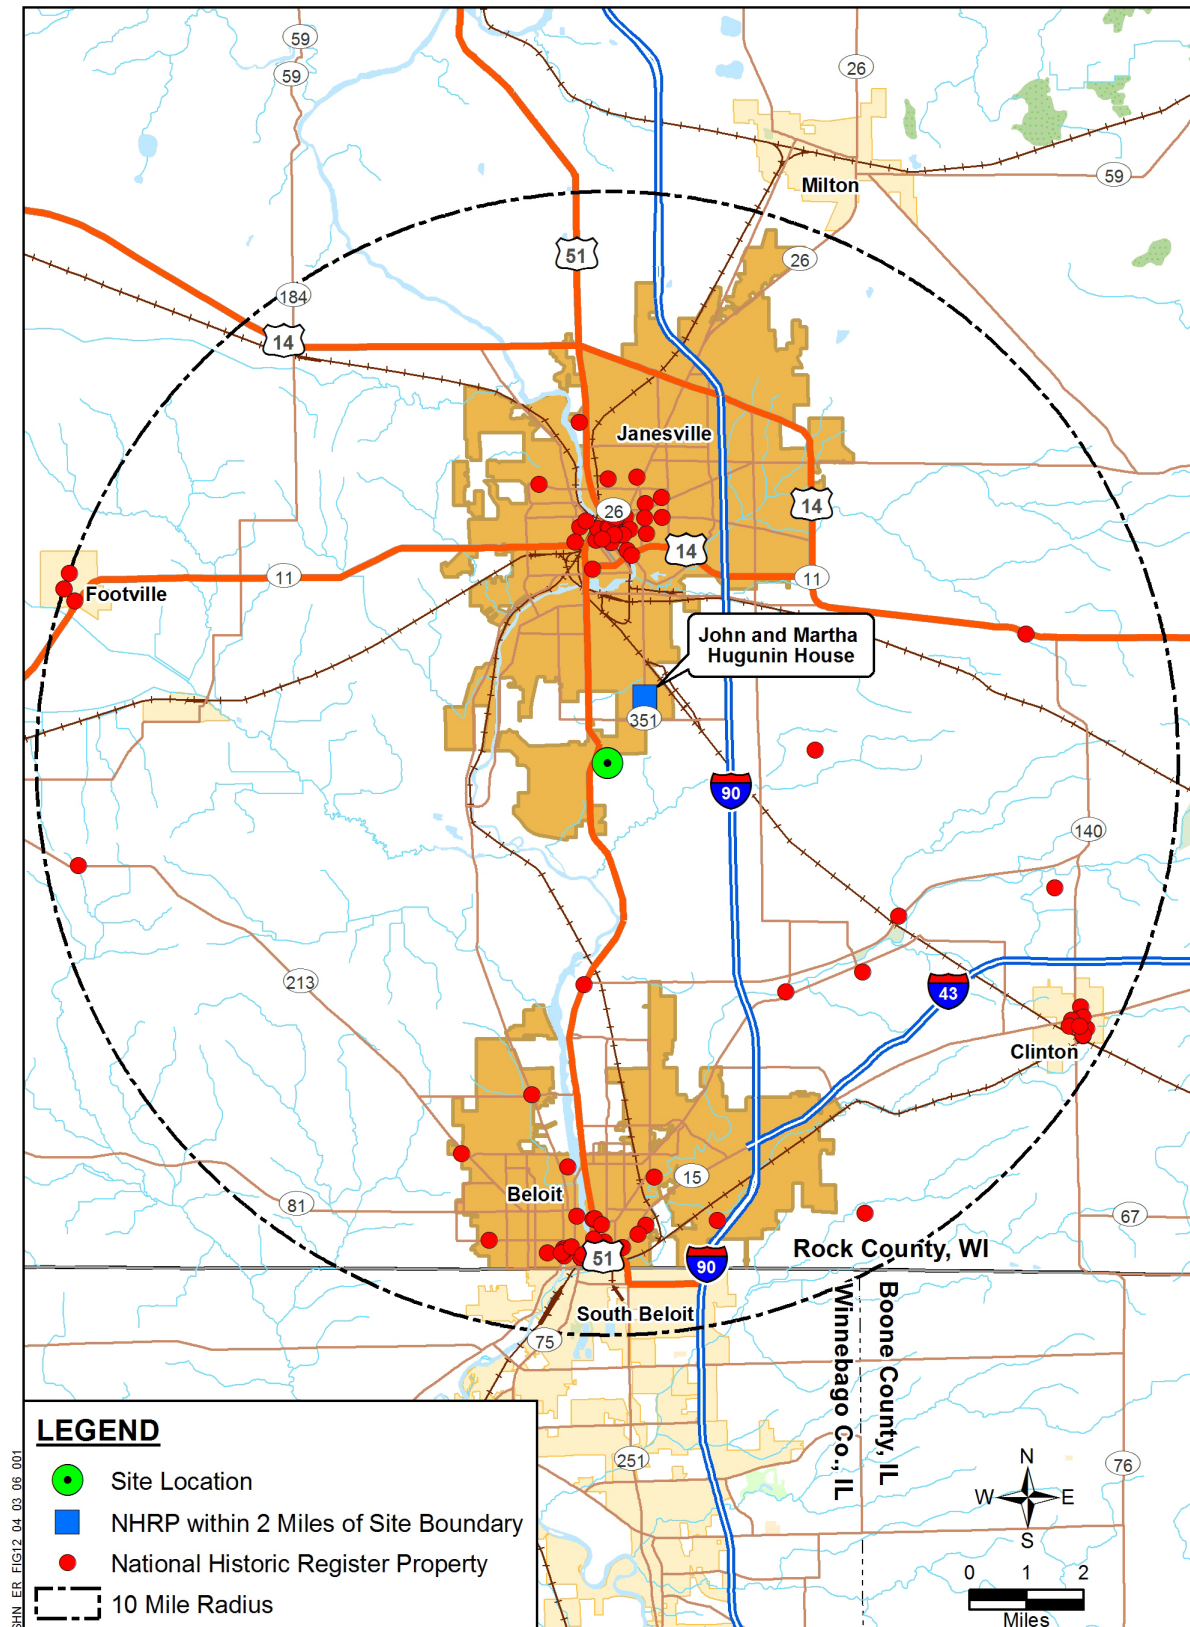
59
59
26
Milton
59
51
26
184
14
Janesville
26
14
14
11
11
Footville
John and Martha Hugunin House
351
90
140
213
43
Clinton
15
Beloit
81
67
51
90
Rock County, WI
South Beloit
75
Winnebago Co., IL
Boone County, IL
251
76
N
W
E
S
0
1
2
Miles
LEGEND
Site Location
NHRP within 2 Miles of Site Boundary
National Historic Register Property
10 Mile Radius
SHN_ER_FIG12_04_03_06_001